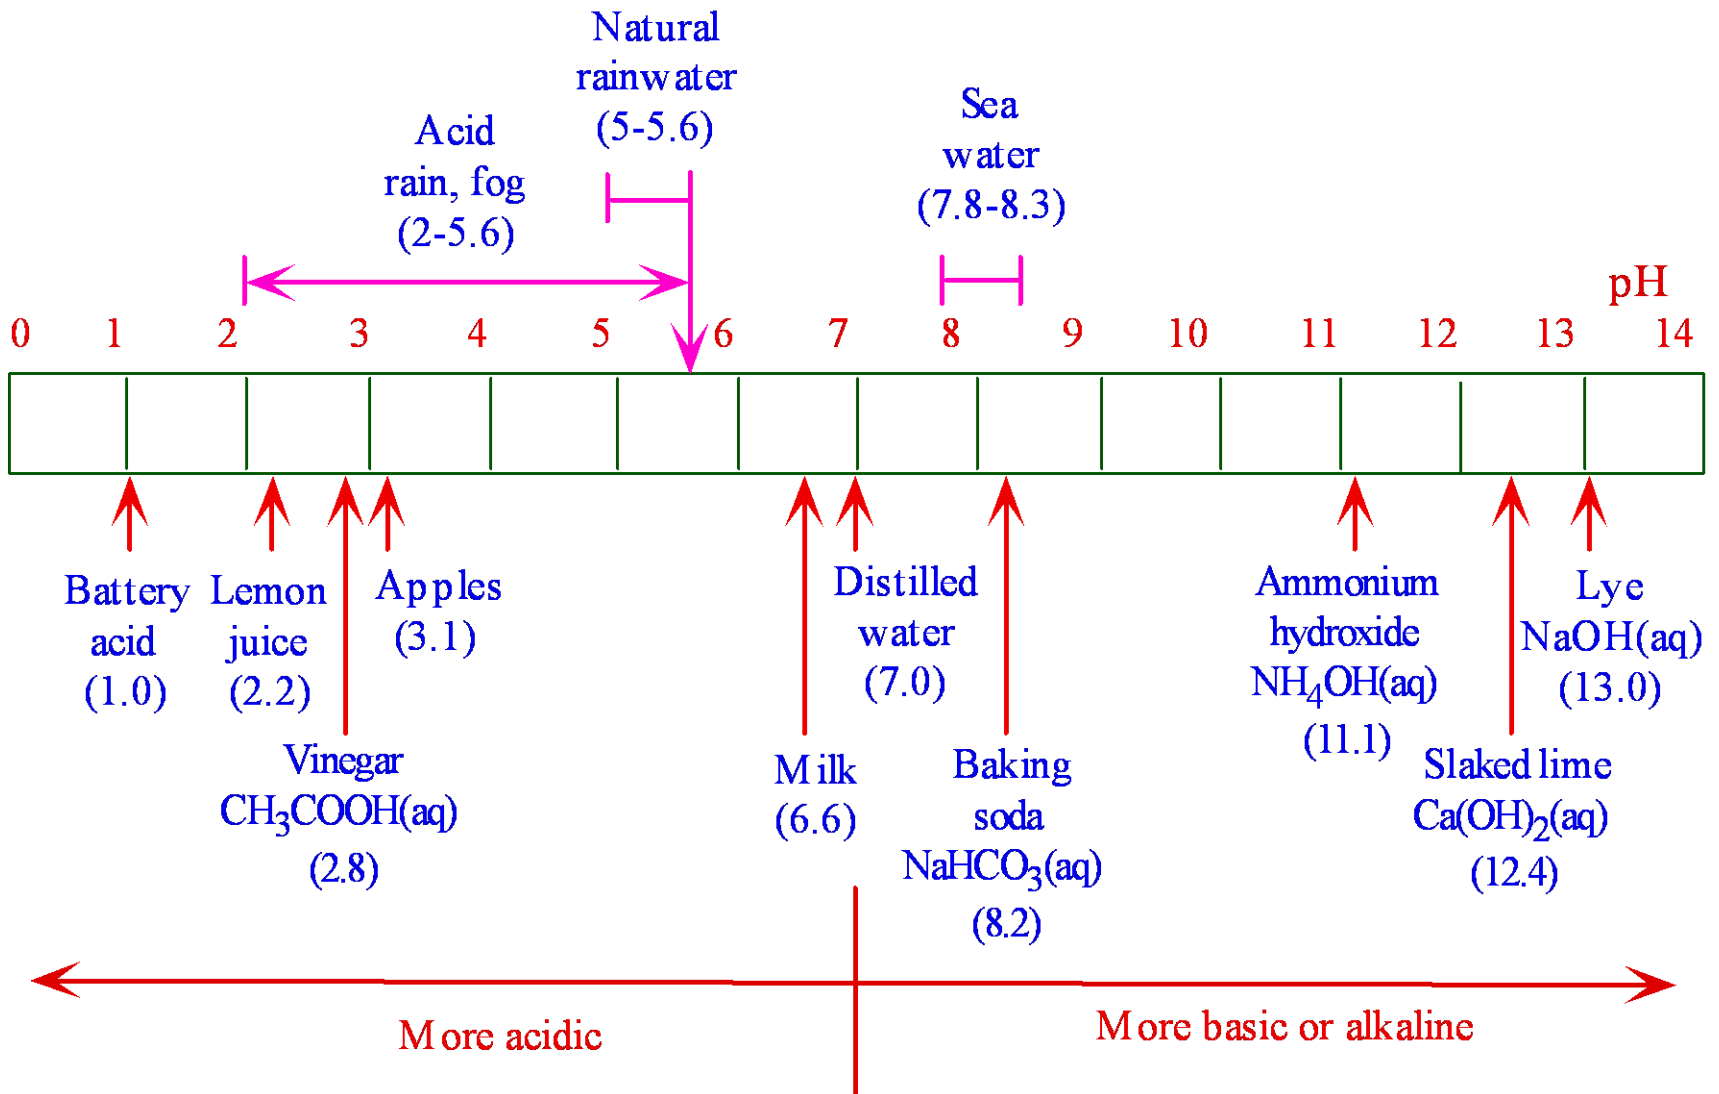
Natural rainwater (5-5.6)

Acid rain, fog (2-5.6)

Sea water (7.8-8.3)

pH

0 1 2 3 4 5 6 7 8 9 10 11 12 13 14

Battery acid (1.0)

Lemon juice (2.2)

Apples (3.1)

Vinegar $CH_3COOH(aq)$ (2.8)

Distilled water (7.0)

Milk (6.6)

Baking soda $NaHCO_3(aq)$ (8.2)

Ammonium hydroxide $NH_4OH(aq)$ (11.1)

Lye $NaOH(aq)$ (13.0)

Slaked lime $Ca(OH)_2(aq)$ (12.4)

More acidic

More basic or alkaline